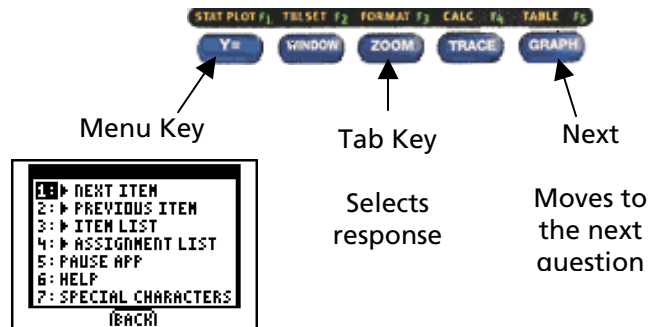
STAT PLOT $F_1$ TBLSET $F_2$ FORMAT $F_3$ CALC $F_4$ TABLE $F_5$

Y= WINDOW ZOOM TRACE GRAPH

Menu Key

Tab Key

Next

1: ▶ NEXT ITEM
2: ▶ PREVIOUS ITEM
3: ▶ ITEM LIST
4: ▶ ASSIGNMENT LIST
5: PAUSE APP
6: HELP
7: SPECIAL CHARACTERS
BACK

Selects response

Moves to the next question